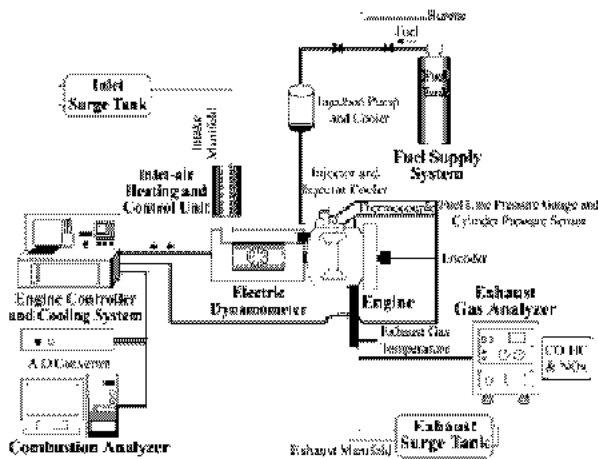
Bureau
Fuel
Fuel Tank
Inlet Surge Tank
Intake Manifold
Injection Pump and Cooler
Fuel Supply System
Inlet-air Heating and Control Unit
Injector and Injector Cooler
Thermocouple
Fuel Line Pressure Gauge and Cylinder Pressure Sensor
Encoder
Engine Controller and Cooling System
Electric Dynamometer
Engine
Exhaust Gas Analyzer
Exhaust Gas Temperature
A/D Converter
CO HC & NOx
Exhaust Surge Tank
Exhaust Manifold
Combustion Analyzer